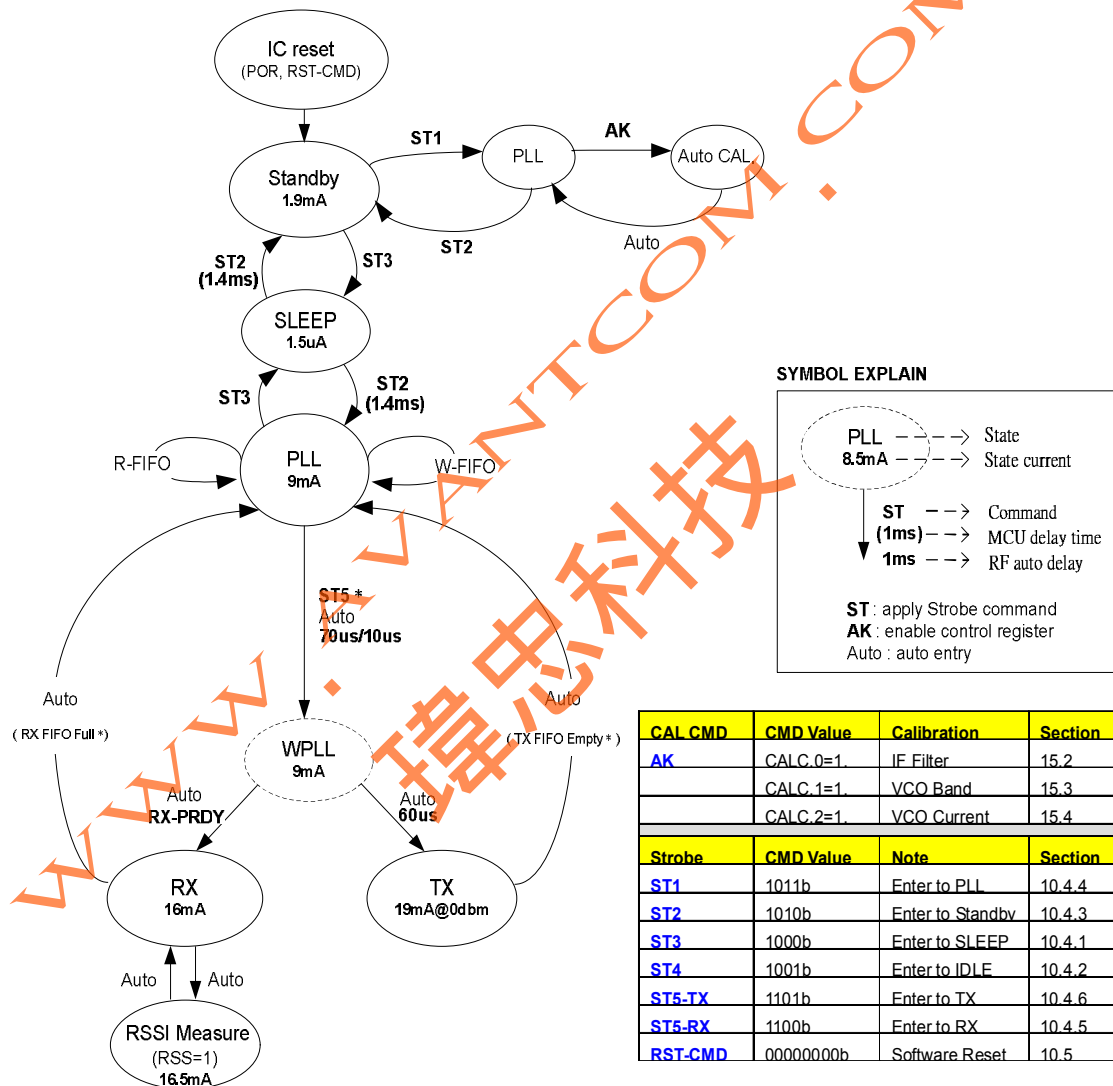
IC reset
(POR, RST-CMD)

ST1
AK
PLL
Auto CAL
Standby
1.9mA
ST2
Auto

ST2
(1.4ms)
ST3
SLEEP
1.5uA
ST3
ST2
(1.4ms)

R-FIFO
PLL
9mA
W-FIFO

ST5 *
Auto
70us/10us

Auto
( RX FIFO Full *)
Auto
( TX FIFO Empty * )

WPLL
9mA
Auto
RX-PRDY
Auto
60us

RX
16mA
TX
19mA@0dbm

Auto
Auto
RSSI Measure
(RSS=1)
16.5mA

SYMBOL EXPLAIN
PLL --> State
8.5mA --> State current
ST --> Command
(1ms) --> MCU delay time
1ms --> RF auto delay

ST : apply Strobe command
AK : enable control register
Auto : auto entry

| CAL CMD | CMD Value | Calibration | Section |
|---|---|---|---|
| AK | CALC.0=1. | IF Filter | 15.2 |
| | CALC.1=1. | VCO Band | 15.3 |
| | CALC.2=1. | VCO Current | 15.4 |

| Strobe | CMD Value | Note | Section |
|---|---|---|---|
| ST1 | 1011b | Enter to PLL | 10.4.4 |
| ST2 | 1010b | Enter to Standby | 10.4.3 |
| ST3 | 1000b | Enter to SLEEP | 10.4.1 |
| ST4 | 1001b | Enter to IDLE | 10.4.2 |
| ST5-TX | 1101b | Enter to TX | 10.4.6 |
| ST5-RX | 1100b | Enter to RX | 10.4.5 |
| RST-CMD | 00000000b | Software Reset | 10.5 |

www.VANTCOM.COM
瑋忠科技